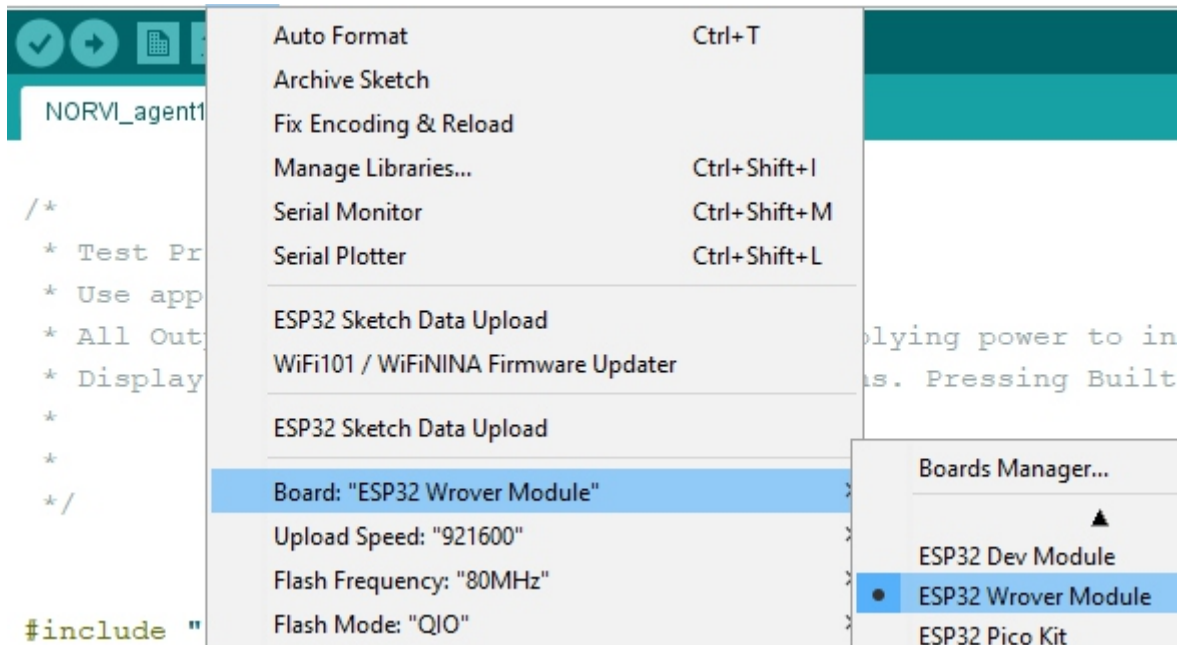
NORVI_agent1

/*
* Test Pr
* Use app
* All Out
* Display
*
*
*/

#include "

plying power to in
s. Pressing Built

Auto Format Ctrl+T
Archive Sketch
Fix Encoding & Reload
Manage Libraries... Ctrl+Shift+I
Serial Monitor Ctrl+Shift+M
Serial Plotter Ctrl+Shift+L

ESP32 Sketch Data Upload
WiFi101 / WiFiNINA Firmware Updater

ESP32 Sketch Data Upload

Board: "ESP32 Wrover Module"
Upload Speed: "921600"
Flash Frequency: "80MHz"
Flash Mode: "QIO"

Boards Manager...
▲
ESP32 Dev Module
• ESP32 Wrover Module
ESP32 Pico Kit